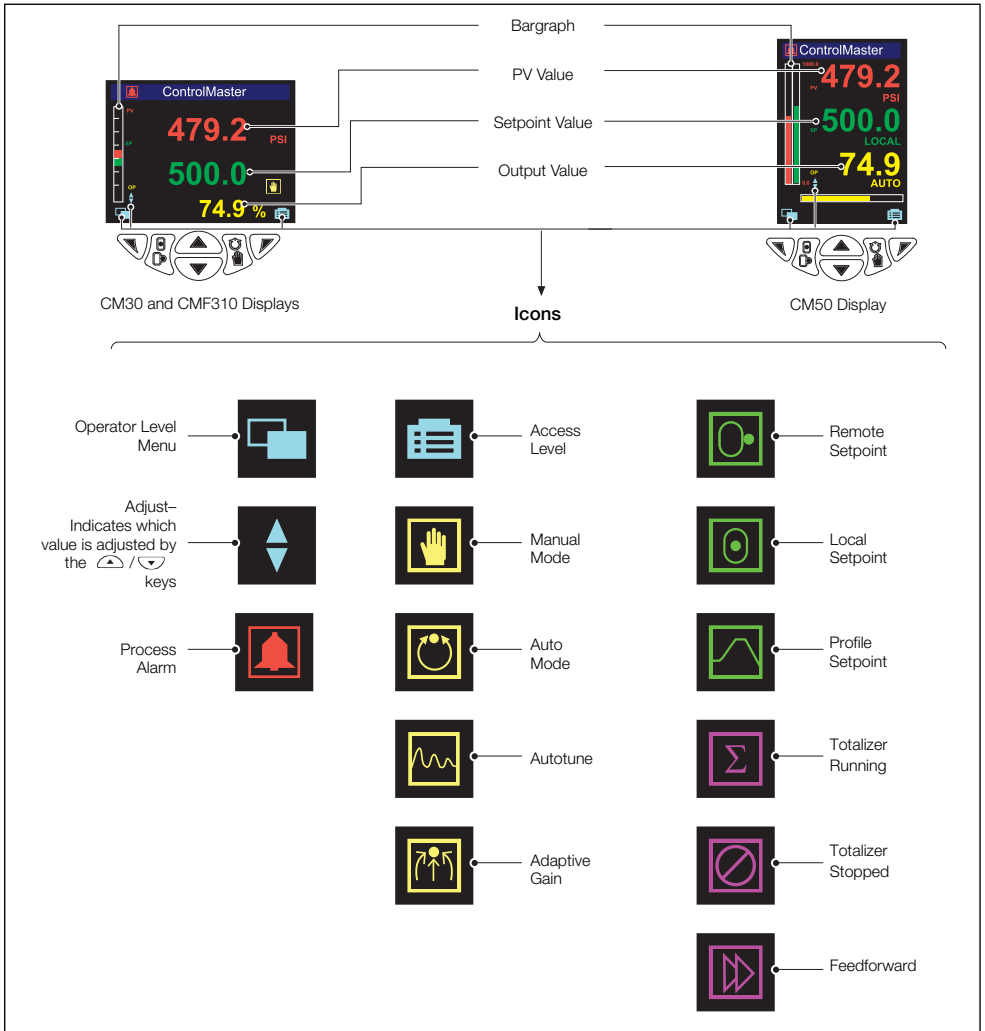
Bargraph

PV Value

Setpoint Value

Output Value

ControlMaster

PV

SP

479.2 PSI

500.0

OP

74.9 %

ControlMaster

1000.0

PV

479.2

PSI

SP

500.0

LOCAL

OP

74.9

0.0

AUTO

CM30 and CMF310 Displays

CM50 Display

Icons

Operator Level Menu

Adjust– Indicates which value is adjusted by the / keys

Process Alarm

Access Level

Manual Mode

Auto Mode

Autotune

Adaptive Gain

Remote Setpoint

Local Setpoint

Profile Setpoint

Totalizer Running

Totalizer Stopped

Feedforward